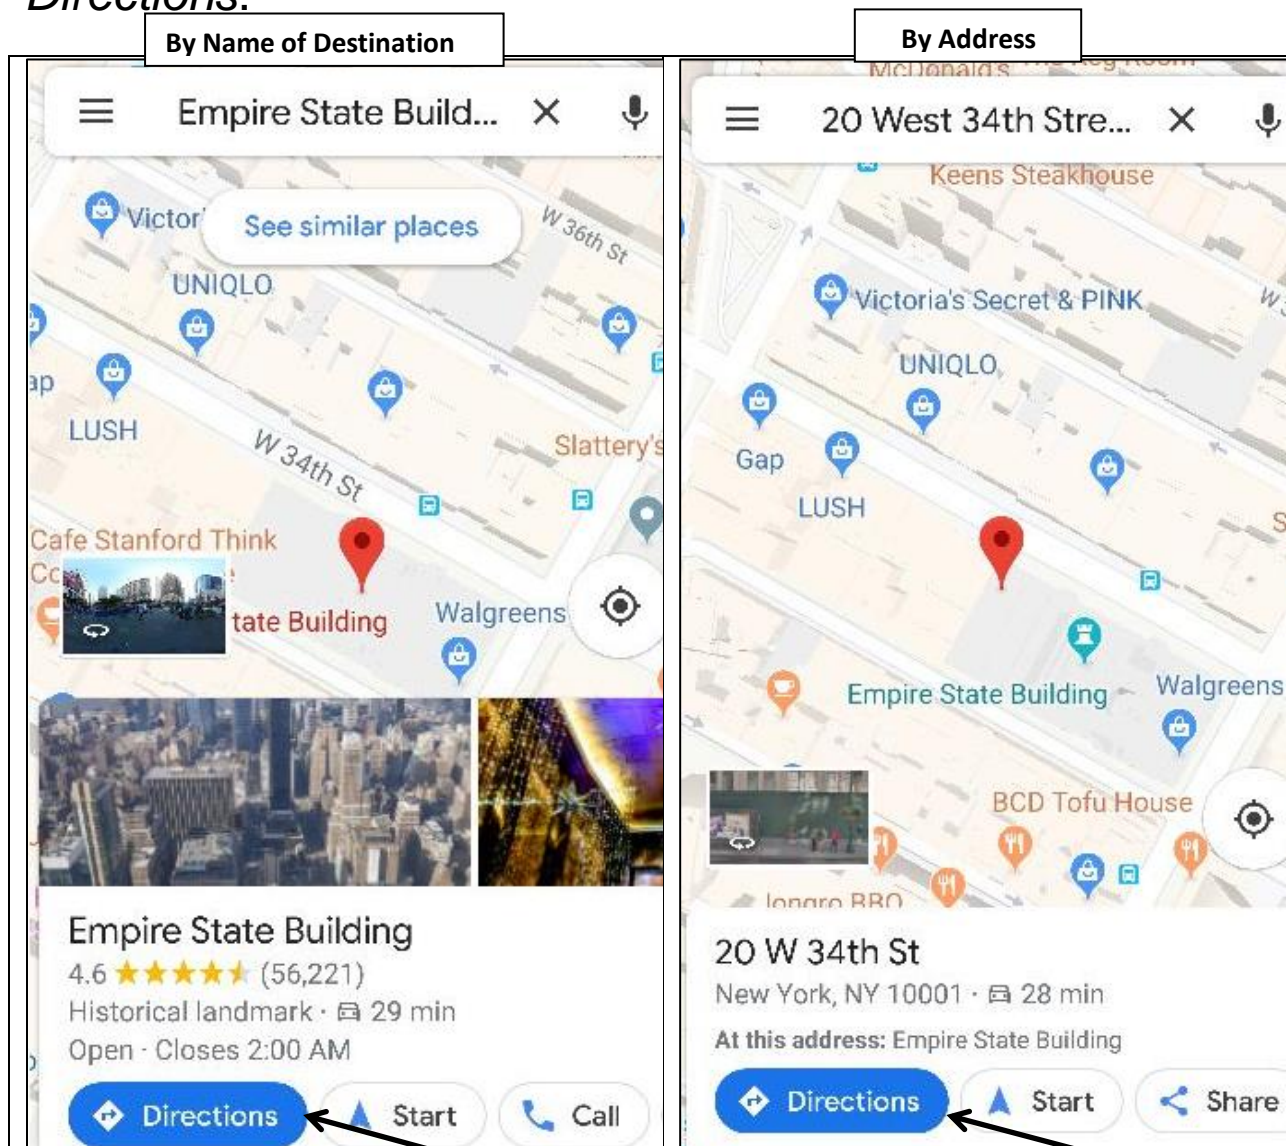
Directions:

By Name of Destination

Empire State Build... ×

Victor See similar places W 36th St

UNIQLO

ap

LUSH

W 34th St

Slattery's

Cafe Stanford Think

Cc

tate Building

Walgreens

Empire State Building

4.6 ★★★★★ (56,221)

Historical landmark · 29 min

Open · Closes 2:00 AM

Directions Start Call

By Address

McDonald's

20 West 34th Stre... ×

Keens Steakhouse

Victoria's Secret & PINK

W

UNIQLO

Gap

LUSH

Empire State Building

Walgreens

BCD Tofu House

Jongro BBQ

20 W 34th St

New York, NY 10001 · 28 min

At this address: Empire State Building

Directions Start Share